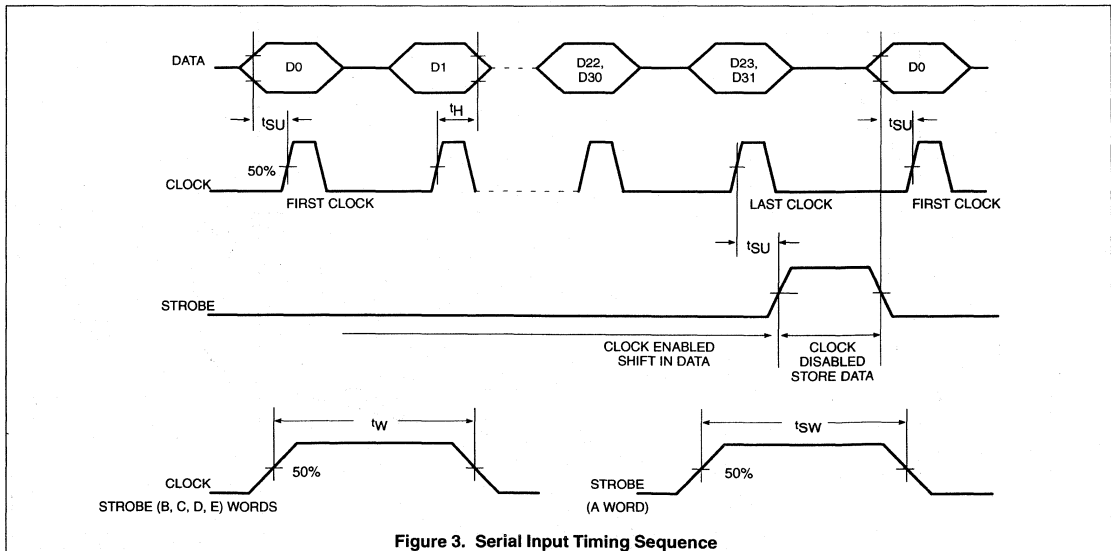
DATA

D0

D1

D22, D30

D23, D31

D0

$t_{SU}$

$t_H$

$t_{SU}$

50%

CLOCK

FIRST CLOCK

LAST CLOCK

FIRST CLOCK

$t_{SU}$

STROBE

CLOCK ENABLED SHIFT IN DATA

CLOCK DISABLED STORE DATA

$t_W$

$t_{SW}$

50%

50%

CLOCK

STROBE (B, C, D, E) WORDS

STROBE

(A WORD)

Figure 3. Serial Input Timing Sequence